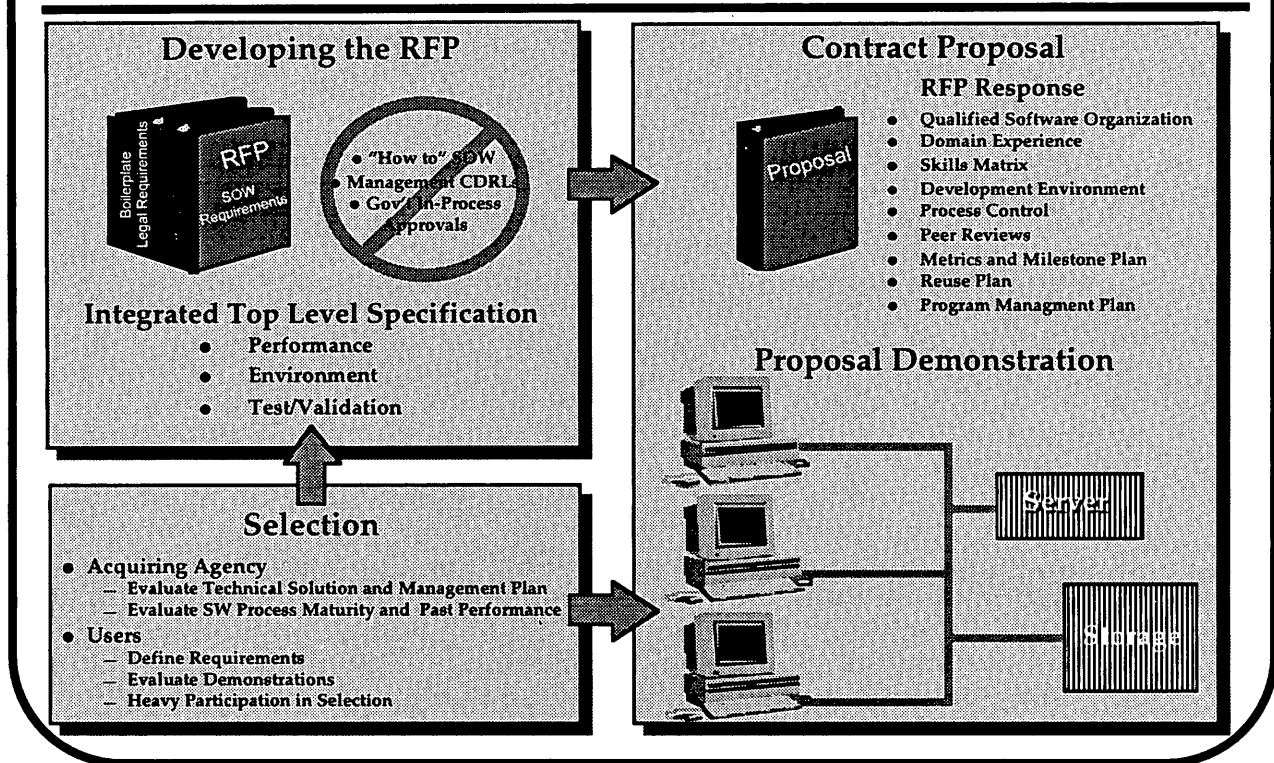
Developing the RFP

Boilerplate
Legal Requirements

RFP
SOW
Requirements

• "How to" SOW
• Management CDRLs
• Gov't In-Process approvals

Integrated Top Level Specification
• Performance
• Environment
• Test/Validation

Selection
• Acquiring Agency
– Evaluate Technical Solution and Management Plan
– Evaluate SW Process Maturity and Past Performance
• Users
– Define Requirements
– Evaluate Demonstrations
– Heavy Participation in Selection

Contract Proposal

Proposal

RFP Response
• Qualified Software Organization
• Domain Experience
• Skills Matrix
• Development Environment
• Process Control
• Peer Reviews
• Metrics and Milestone Plan
• Reuse Plan
• Program Managment Plan

Proposal Demonstration

Server

Storage